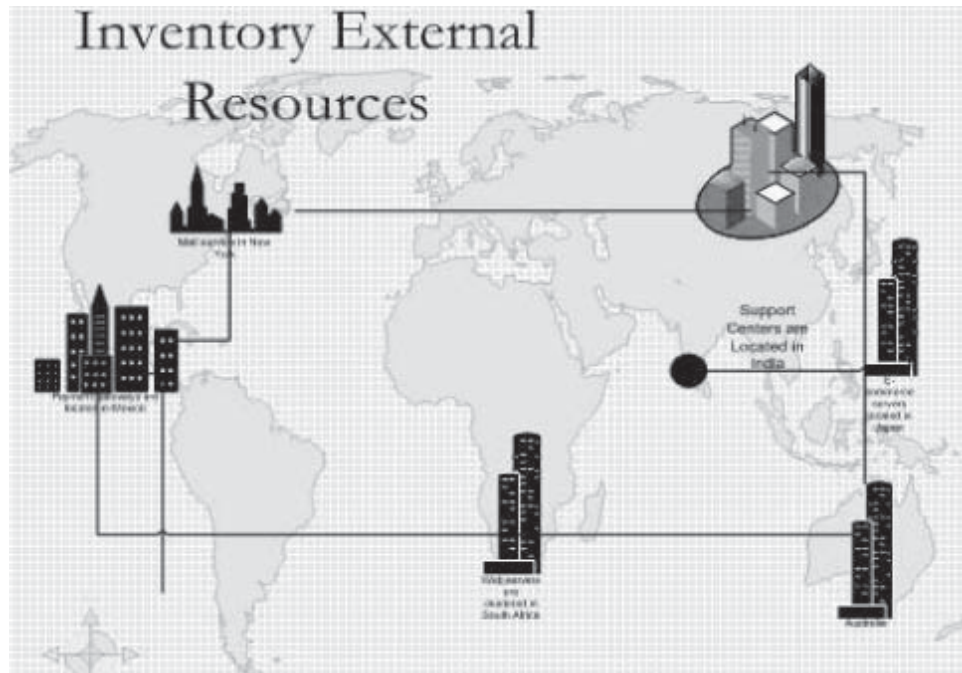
Inventory External Resources

Mail services in New York

Payment gateways are located in Mexico

Support Centers are Located in India

E-commerce servers located in Japan

Web servers are clustered in South Africa

Australia